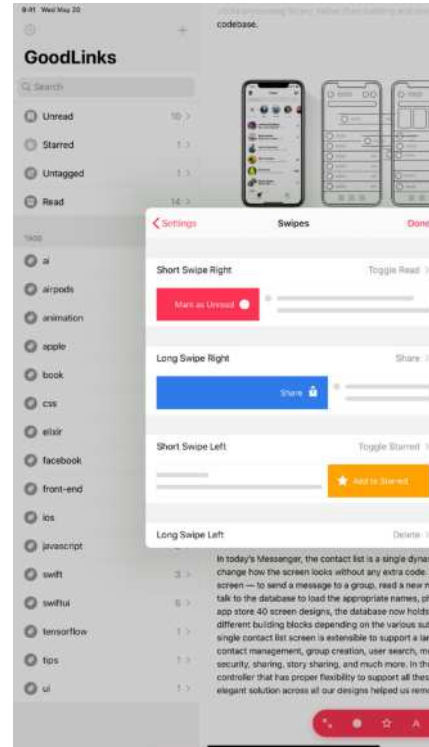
9:41 Wed May 20

GoodLinks

Search

Unread 10

Starred 1

Untagged 1

Read 14

TAGS

ai

airpods

animation

apple

book

css

elixir

facebook

front-end

ios

javascript

swift 3

swiftui 6

tensorflow 1

tips 1

ui 1

codebase.

Settings Swipes Done

Short Swipe Right Toggle Read

Mark as Unread

Long Swipe Right Share

Share

Short Swipe Left Toggle Starred

Add to Starred

Long Swipe Left Delete

In today's Messenger, the contact list is a single dyna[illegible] change how the screen looks without any extra code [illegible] screen — to send a message to a group, read a new m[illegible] talk to the database to load the appropriate names, p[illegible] app store 40 screen designs, the database now holds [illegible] different building blocks depending on the various su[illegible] single contact list screen is extensible to support a la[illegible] contact management, group creation, user search, m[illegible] security, sharing, story sharing, and much more. In th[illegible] controller that has proper flexibility to support all the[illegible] elegant solution across all our designs helped us rem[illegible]

A